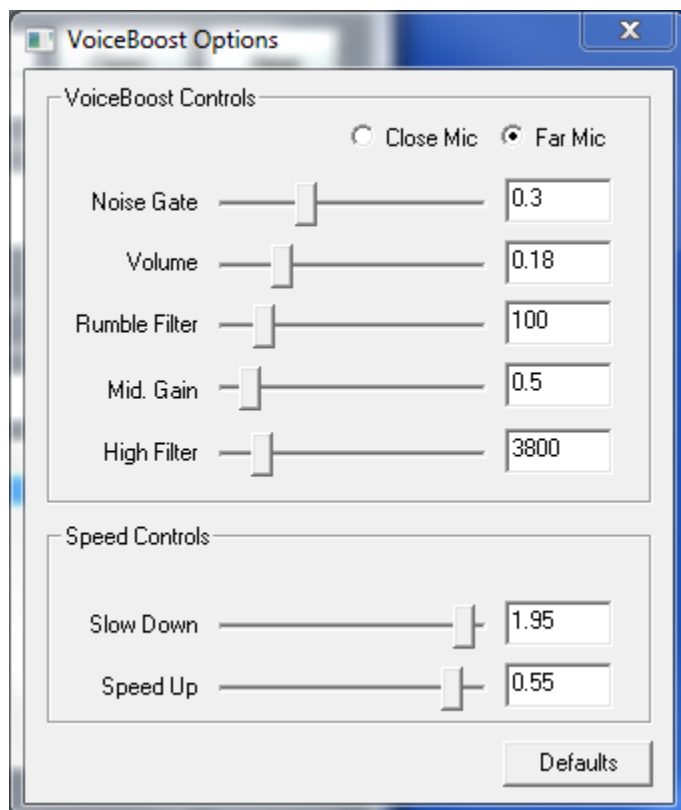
VoiceBoost Options

VoiceBoost Controls

Close Mic Far Mic

| | |
|---|---|
| Noise Gate | 0.3 |
| Volume | 0.18 |
| Rumble Filter | 100 |
| Mid. Gain | 0.5 |
| High Filter | 3800 |

Speed Controls

| | |
|---|---|
| Slow Down | 1.95 |
| Speed Up | 0.55 |

Defaults